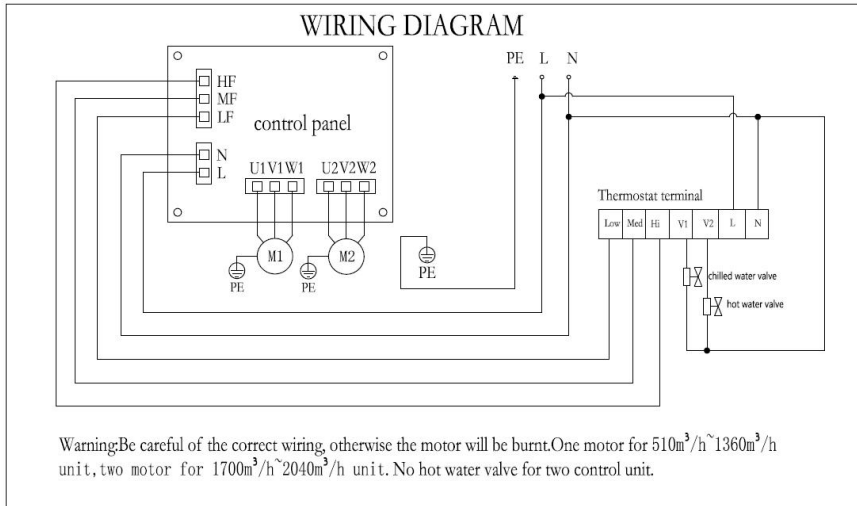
WIRING DIAGRAM

HF
MF
LF
control panel
N
L
U1V1W1
U2V2W2
M1
M2
PE
PE
PE
PE L N

Thermostat terminal

| Low | Med | Hi | V1 | V2 | L | N |
|---|---|---|---|---|---|---|

chilled water valve
hot water valve

Warning:Be careful of the correct wiring, otherwise the motor will be burnt.One motor for 510$m^3$/h~1360$m^3$/h unit,two motor for 1700$m^3$/h~2040$m^3$/h unit. No hot water valve for two control unit.